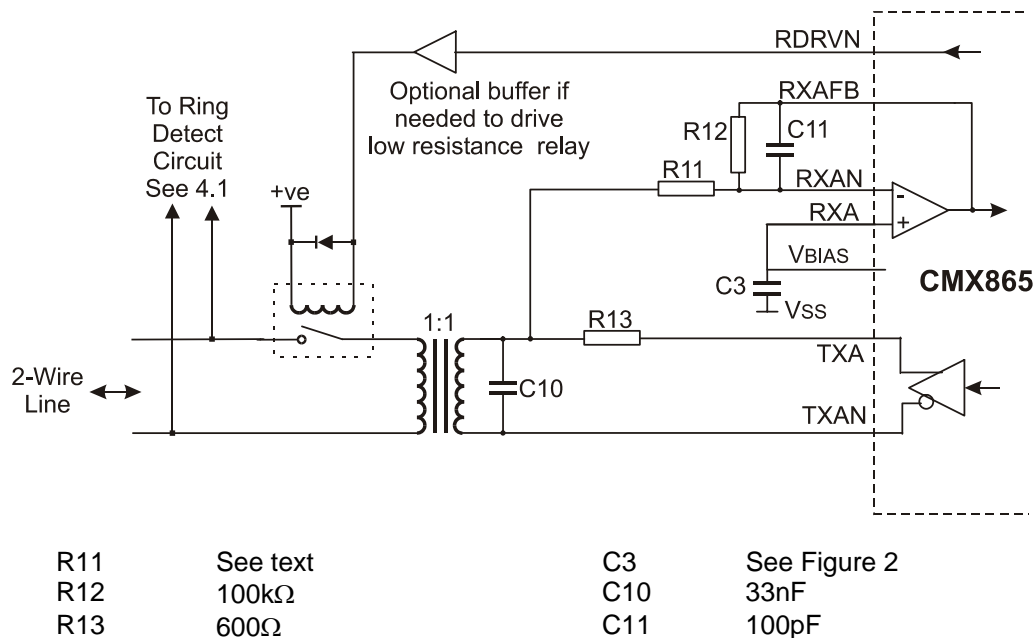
RDRVN

Optional buffer if needed to drive low resistance relay

To Ring Detect Circuit See 4.1

RXAFB

R12

C11

R11

RXAN

+ve

RXA

-

+

VBIAS

C3

VSS

CMX865

1:1

R13

TXA

2-Wire Line

C10

TXAN

| | | | |
|---|---|---|---|
| R11 | See text | C3 | See Figure 2 |
| R12 | 100kΩ | C10 | 33nF |
| R13 | 600Ω | C11 | 100pF |